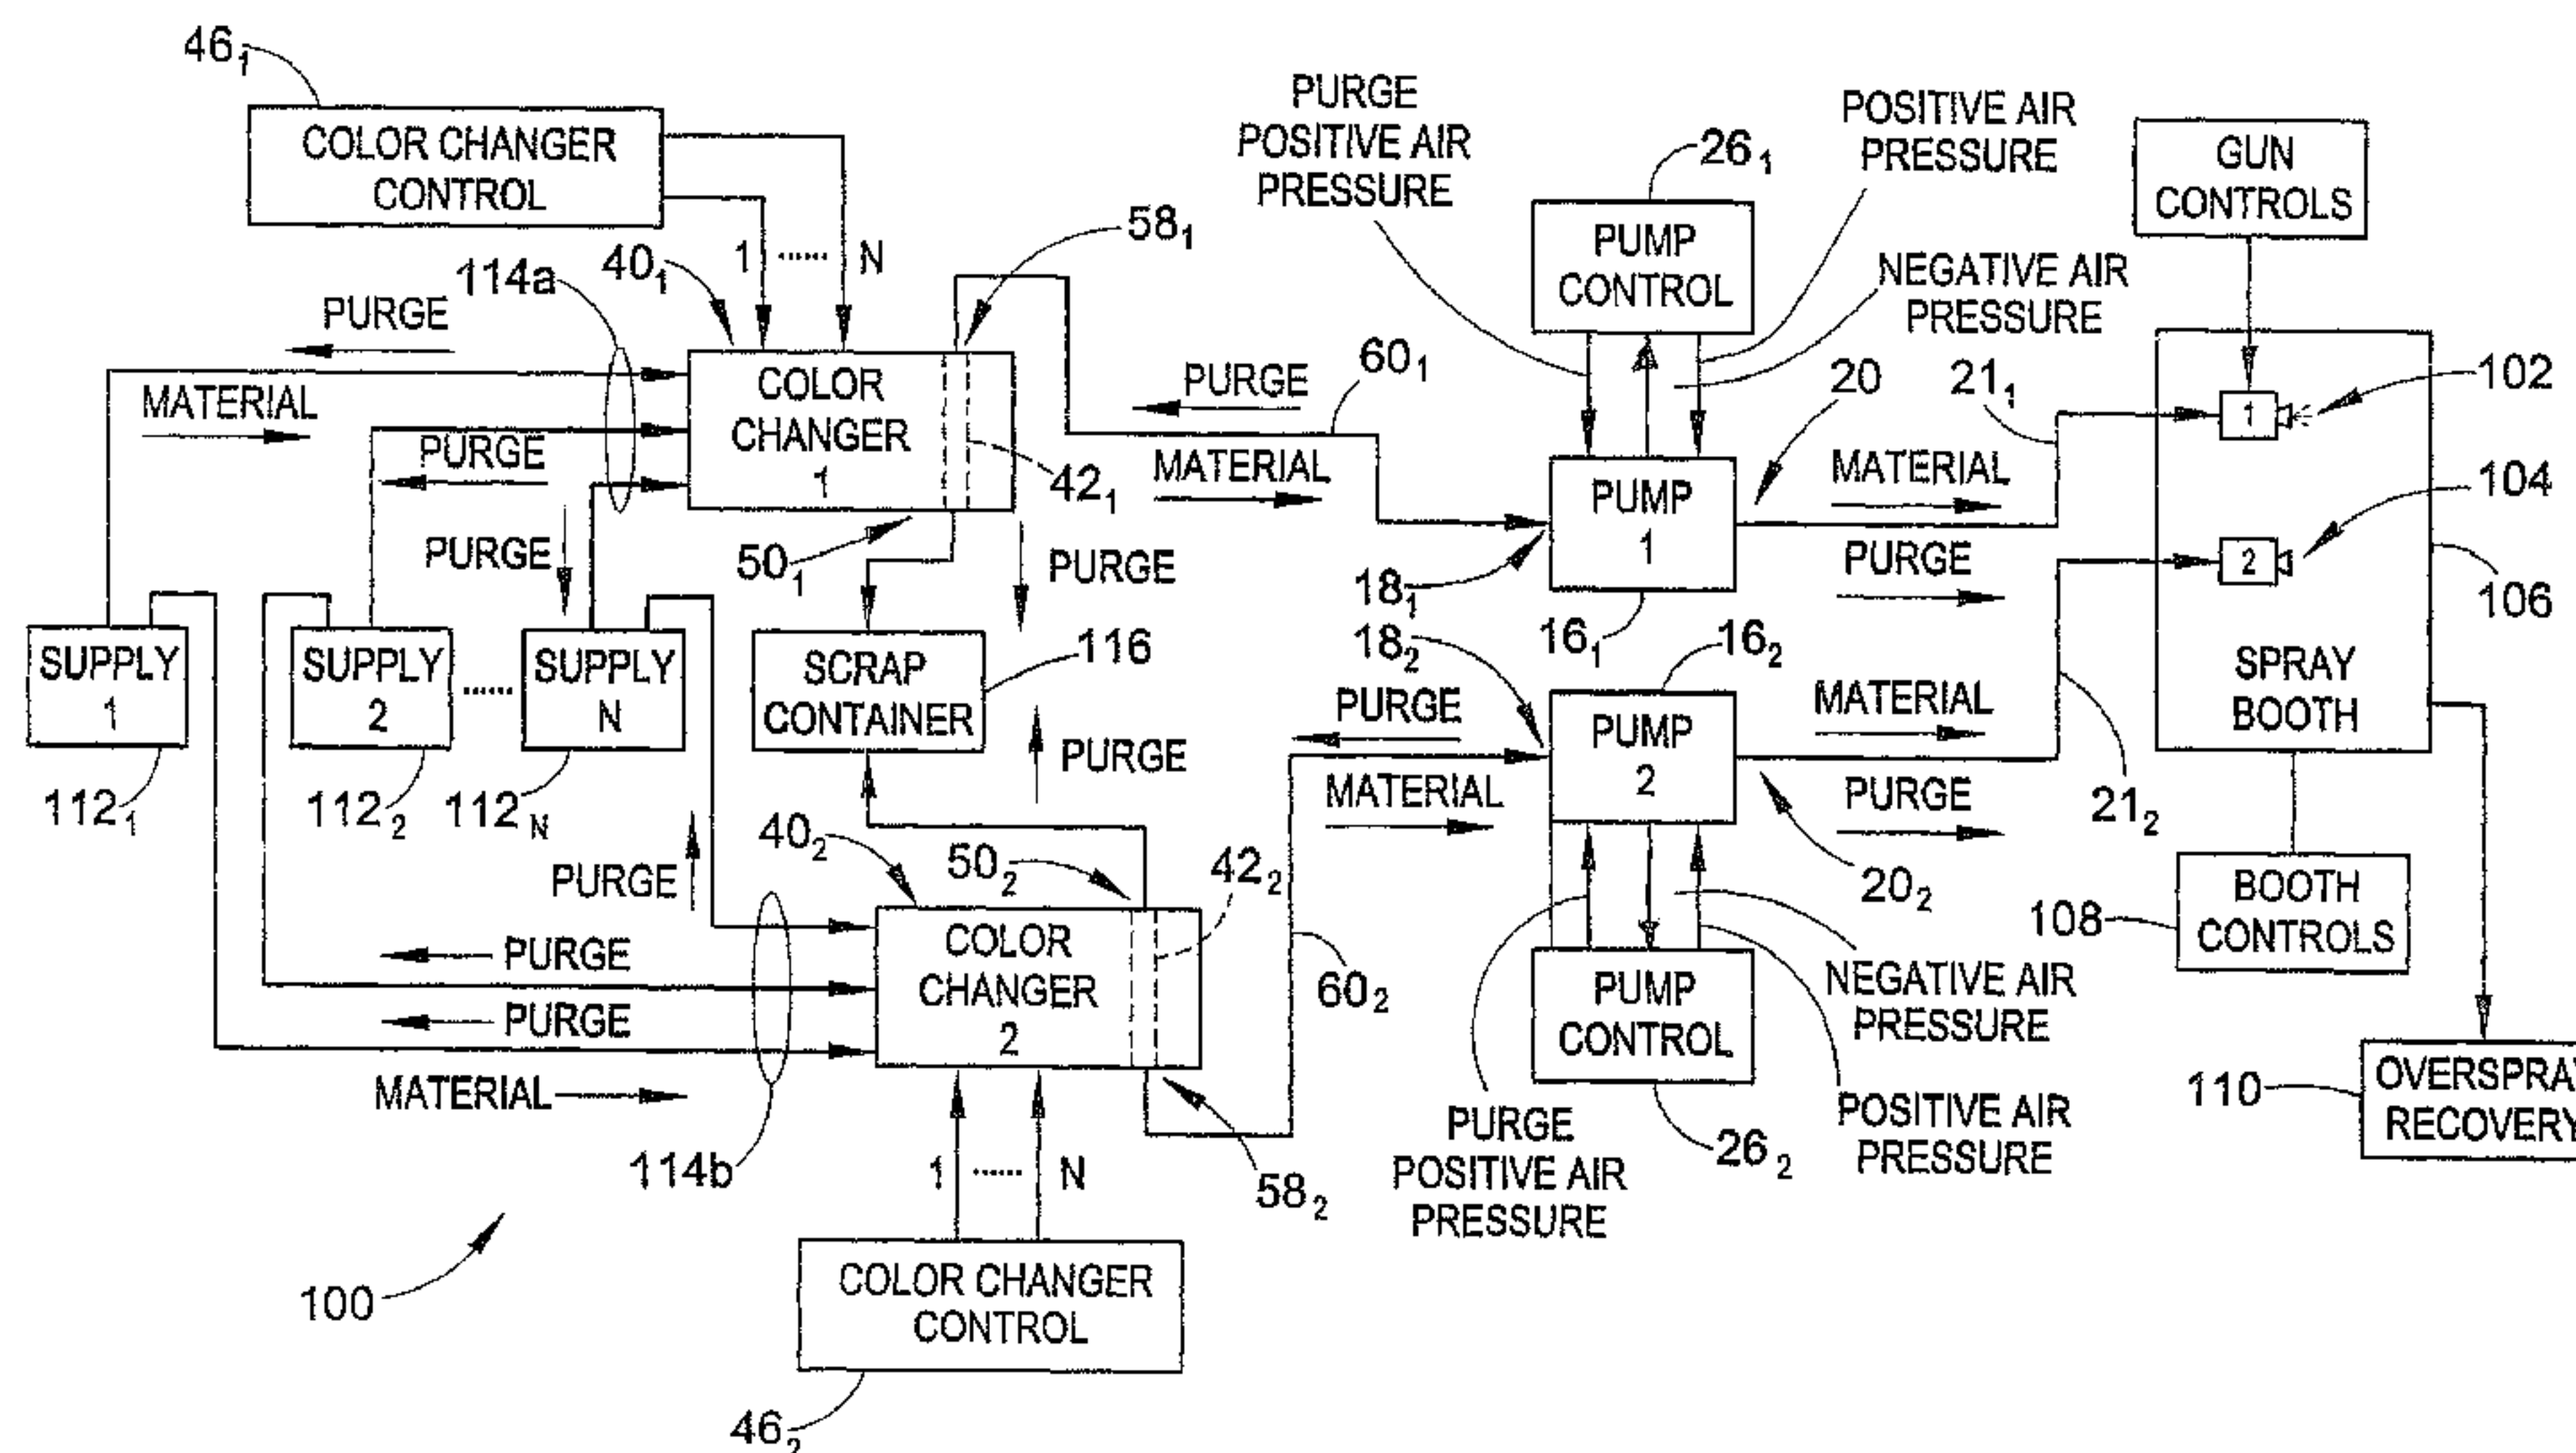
$46_1$

COLOR CHANGER CONTROL

1 ...... N

$58_1$

114a

$40_1$

PURGE

MATERIAL

PURGE

PURGE

COLOR CHANGER 1

$42_1$

PURGE

$60_1$

MATERIAL

PURGE POSITIVE AIR PRESSURE

$26_1$

PUMP CONTROL

POSITIVE AIR PRESSURE

NEGATIVE AIR PRESSURE

GUN CONTROLS

20

$21_1$

102

1

104

2

MATERIAL

PUMP 1

PURGE

106

SPRAY BOOTH

$50_1$

PURGE

$18_1$

$16_1$

$18_2$

$16_2$

SUPPLY 1

SUPPLY 2

......

SUPPLY N

SCRAP CONTAINER

116

PURGE

PURGE

MATERIAL

PUMP 2

$21_2$

$112_1$

$112_2$

$112_N$

MATERIAL

PURGE

$40_2$

$50_2$

$42_2$

$20_2$

PURGE

BOOTH CONTROLS

108

PURGE

COLOR CHANGER 2

$60_2$

NEGATIVE AIR PRESSURE

PURGE

PUMP CONTROL

MATERIAL

110

OVERSPRA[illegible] RECOVER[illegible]

114b

1 ...... N

$58_2$

PURGE POSITIVE AIR PRESSURE

$26_2$

POSITIVE AIR PRESSURE

100

COLOR CHANGER CONTROL

$46_2$